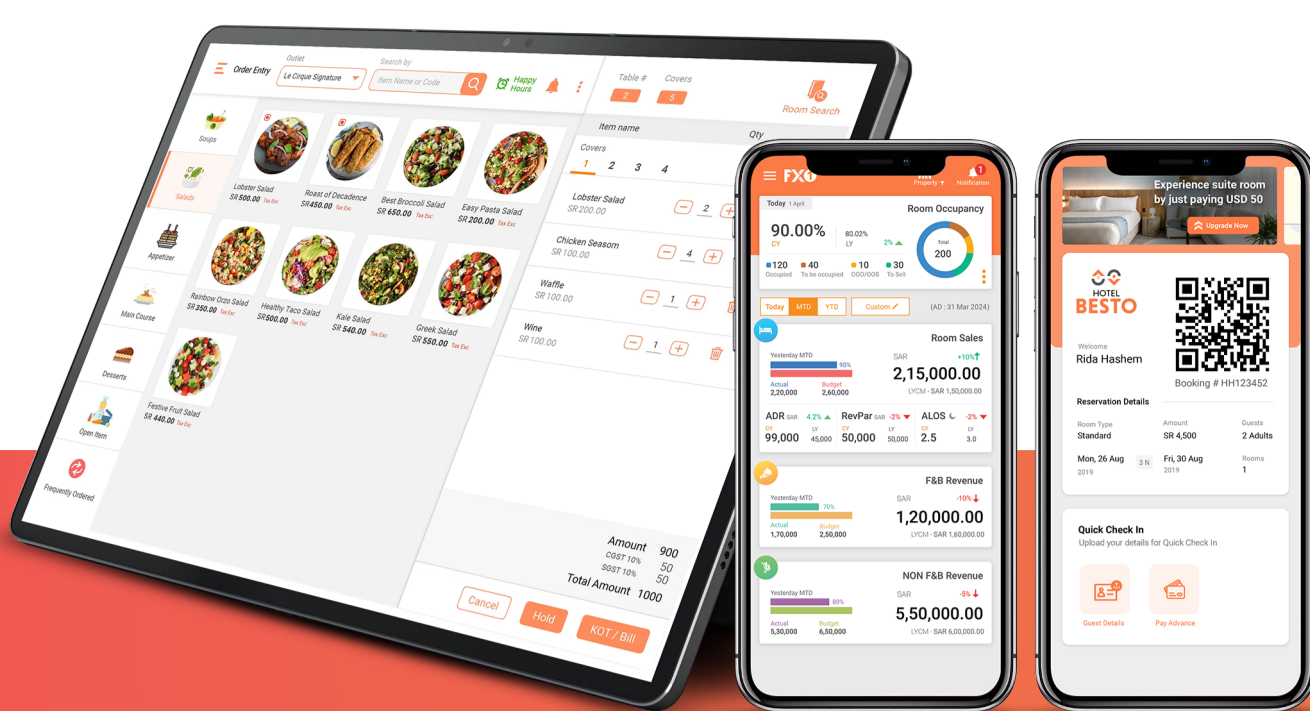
Order Entry
Outlet
Le Cirque Signature
Search by
Item Name or Code
Happy Hours
Table #
2
Covers
5
Room Search

Soups
Salads
Appetizer
Main Course
Desserts
Open Item
Frequently Ordered

Lobster Salad
SR 500.00 Tax Exc
Roast of Decadence
SR 450.00 Tax Exc
Best Broccoli Salad
SR 650.00 Tax Exc
Easy Pasta Salad
SR 200.00 Tax Exc
Rainbow Orzo Salad
SR 350.00 Tax Exc
Healthy Taco Salad
SR 500.00 Tax Exc
Kale Salad
SR 540.00 Tax Exc
Greek Salad
SR 550.00 Tax Exc
Festive Fruit Salad
SR 440.00 Tax Exc

Item name
Qty
Covers
1 2 3 4
Lobster Salad
SR 200.00
2
Chicken Season
SR 100.00
4
Waffle
SR 100.00
1
Wine
SR 100.00
1

Amount 900
CGST 10% 50
SGST 10% 50
Total Amount 1000
Cancel
Hold
KOT / Bill

FXO
Property
Notification
Today 1 April
Room Occupancy
90.00%
CY
80.02%
LY
2%
Total
200
120
Occupied
40
To be occupied
10
OOO/OOS
30
To Sell
Today
MTD
YTD
Custom
(AD : 31 Mar 2024)
Room Sales
Yesterday MTD
90%
Actual
2,20,000
Budget
2,60,000
SAR
+10%
2,15,000.00
LYCM - SAR 1,50,000.00
ADR SAR 4.2%
CY 99,000
LY 45,000
RevPar SAR -2%
CY 50,000
LY 50,000
ALOS -2%
CY 2.5
LY 3.0
F&B Revenue
Yesterday MTD
70%
Actual
1,70,000
Budget
2,50,000
SAR
-10%
1,20,000.00
LYCM - SAR 1,60,000.00
NON F&B Revenue
Yesterday MTD
80%
Actual
5,30,000
Budget
6,50,000
SAR
-5%
5,50,000.00
LYCM - SAR 6,00,000.00

Experience suite room by just paying USD 50
Upgrade Now
HOTEL
BESTO
Welcome
Rida Hashem
Booking # HH123452
Reservation Details
Room Type
Standard
Amount
SR 4,500
Guests
2 Adults
Mon, 26 Aug
2019
3 N
Fri, 30 Aug
2019
Rooms
1
Quick Check In
Upload your details for Quick Check In
Guest Details
Pay Advance